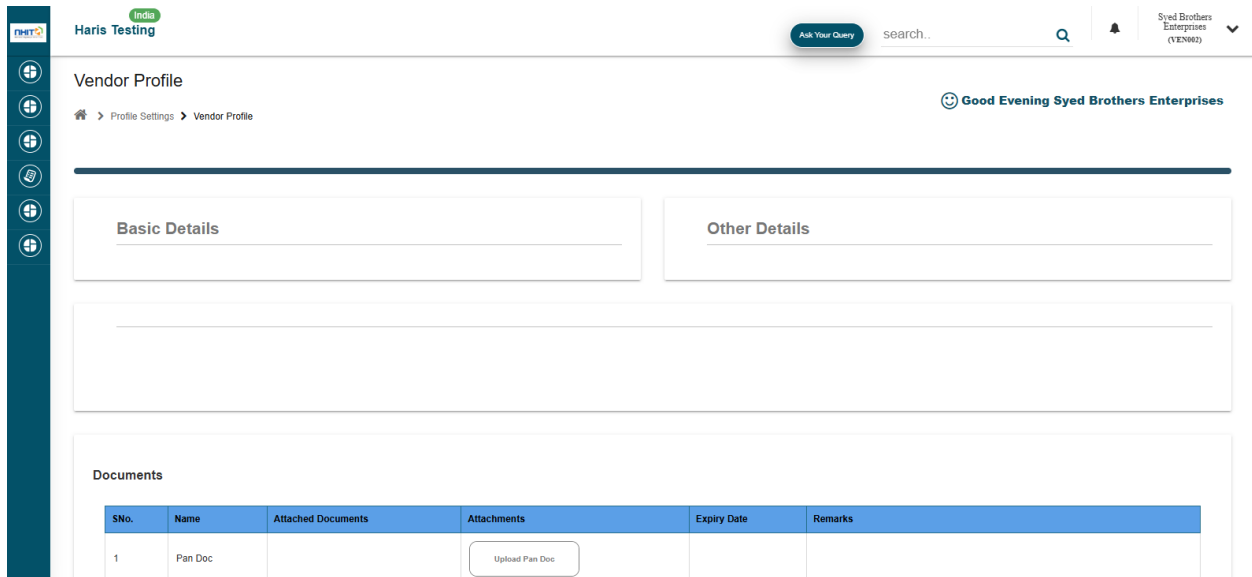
NHIT

India
Haris Testing

Ask Your Query

search..

Syed Brothers Enterprises (VEN002)

Vendor Profile

Profile Settings > Vendor Profile

Good Evening Syed Brothers Enterprises

Basic Details

Other Details

Documents

| SNo. | Name | Attached Documents | Attachments | Expiry Date | Remarks |
|---|---|---|---|---|---|
| 1 | Pan Doc | | Upload Pan Doc | | |